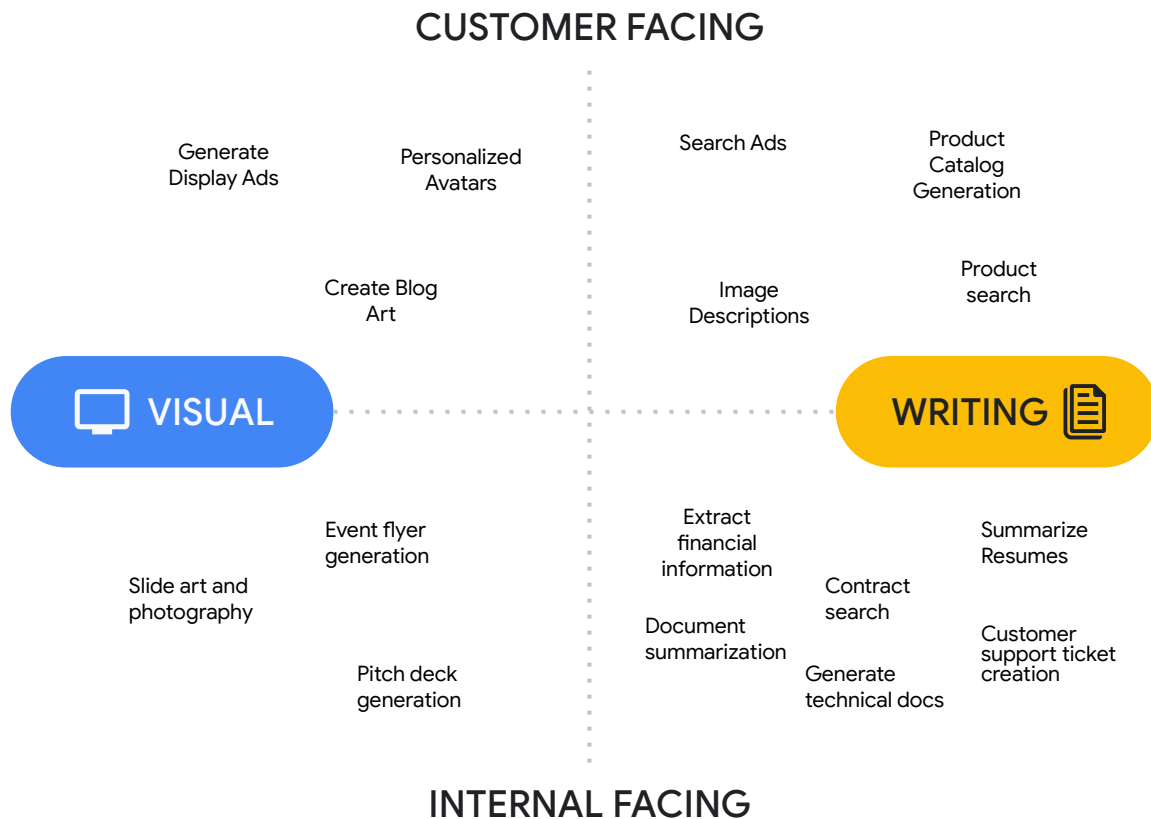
CUSTOMER FACING

Generate Display Ads

Personalized Avatars

Search Ads

Product Catalog Generation

Create Blog Art

Image Descriptions

Product search

VISUAL

WRITING

Event flyer generation

Slide art and photography

Pitch deck generation

Extract financial information

Document summarization

Contract search

Generate technical docs

Summarize Resumes

Customer support ticket creation

INTERNAL FACING